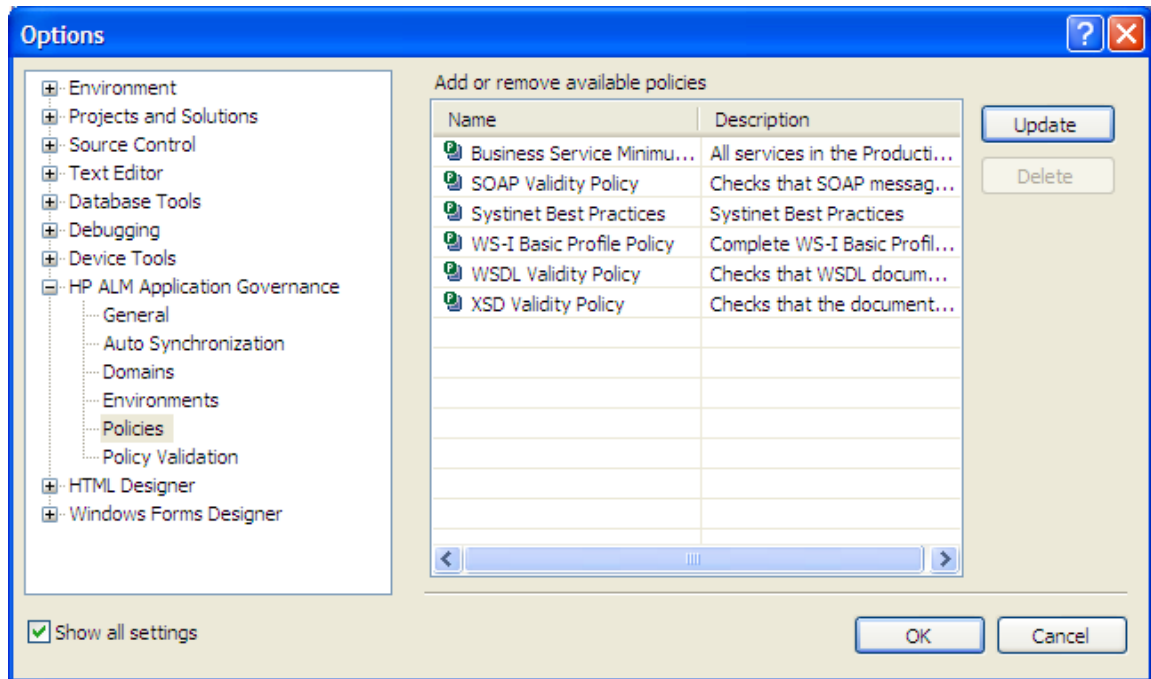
Options

Environment
Projects and Solutions
Source Control
Text Editor
Database Tools
Debugging
Device Tools
HP ALM Application Governance
General
Auto Synchronization
Domains
Environments
Policies
Policy Validation
HTML Designer
Windows Forms Designer

Add or remove available policies

| Name | Description |
|---|---|
| Business Service Minimu... | All services in the Producti... |
| SOAP Validity Policy | Checks that SOAP messag... |
| Systinet Best Practices | Systinet Best Practices |
| WS-I Basic Profile Policy | Complete WS-I Basic Profil... |
| WSDL Validity Policy | Checks that WSDL docum... |
| XSD Validity Policy | Checks that the document... |

Update
Delete

Show all settings

OK
Cancel